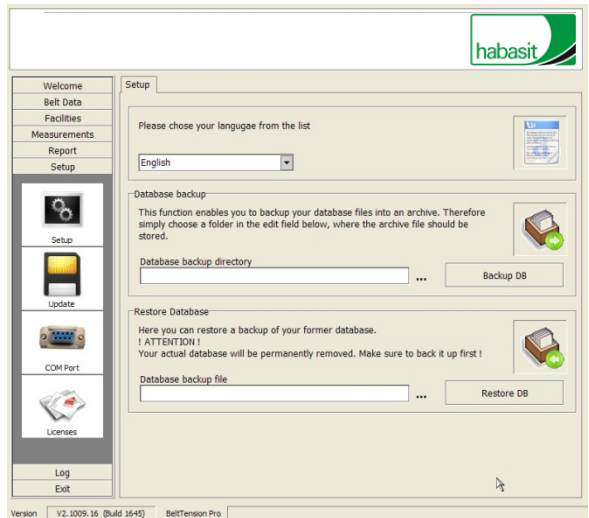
habasit

Welcome
Belt Data
Facilities
Measurements
Report
Setup

Setup
Update
COM Port
Licenses

Log
Exit

Setup

Please chose your langugae from the list

English

Database backup

This function enables you to backup your database files into an archive. Therefore simply choose a folder in the edit field below, where the archive file should be stored.

Database backup directory

...

Backup DB

Restore Database

Here you can restore a backup of your former database.
! ATTENTION !
Your actual database will be permanently removed. Make sure to back it up first !

Database backup file

...

Restore DB

Version V2.1009.16 (Build 1645) BeltTension Pro